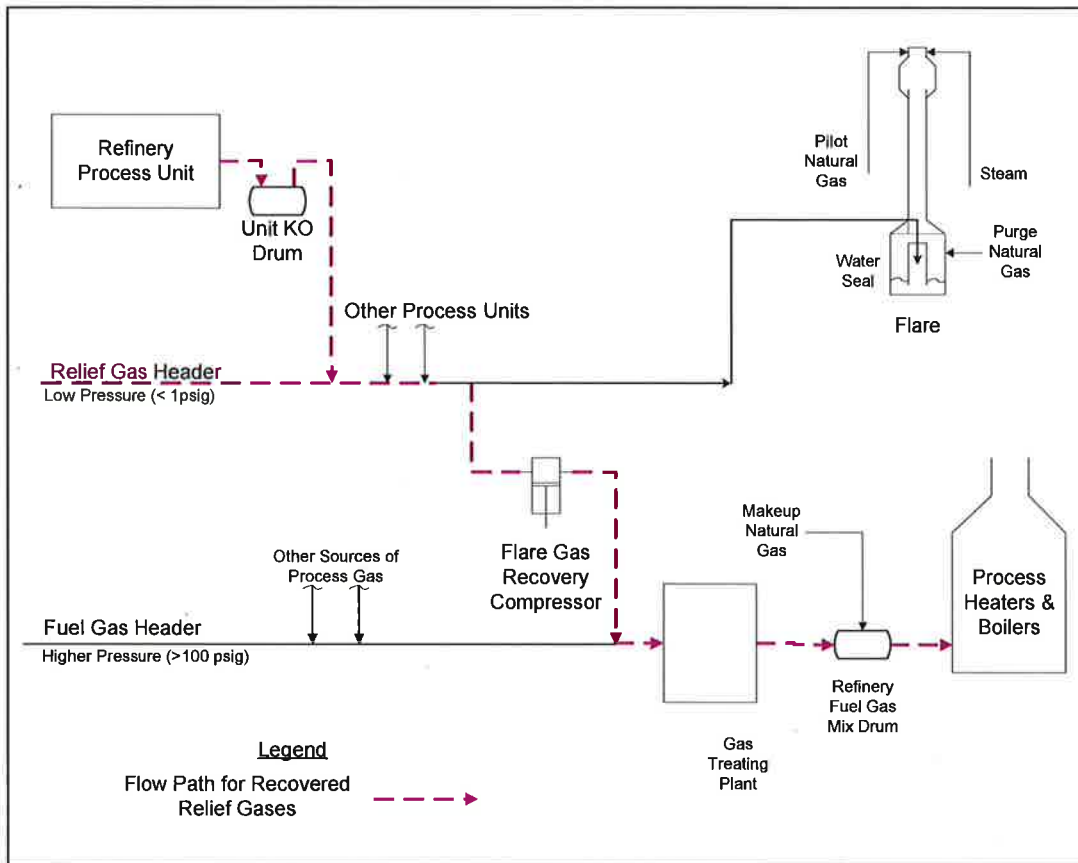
Refinery Process Unit

Unit KO Drum

Pilot Natural Gas

Steam

Purge Natural Gas

Water Seal

Flare

Other Process Units

Relief Gas Header
Low Pressure (< 1psig)

Makeup Natural Gas

Other Sources of Process Gas

Flare Gas Recovery Compressor

Process Heaters & Boilers

Fuel Gas Header
Higher Pressure (>100 psig)

Refinery Fuel Gas Mix Drum

Gas Treating Plant

Legend
Flow Path for Recovered Relief Gases